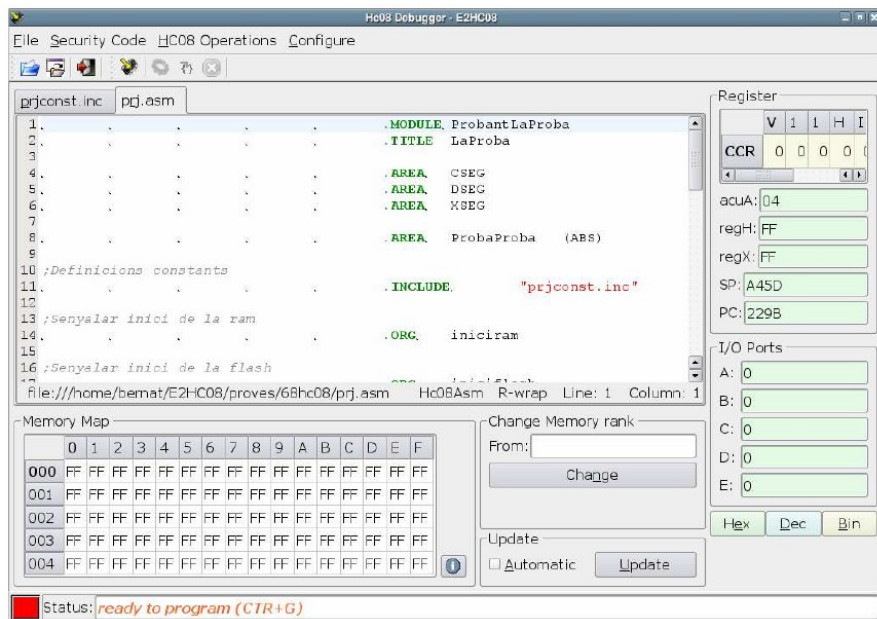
Hc08 Debugger - E2HC08

File Security Code HC08 Operations Configure

prjconst.inc prj.asm

1 .MODULE ProbantLaProba
2 .TITLE LaProba
3
4 .AREA CSEG
5 .AREA DSEG
6 .AREA XSEG
7
8 .AREA ProbaProba (ABS)
9
10 ;Definicions constants
11 .INCLUDE "prjconst.inc"
12
13 ;Senyalar inici de la ram
14 .ORG iniciram
15
16 ;Senyalar inici de la flash
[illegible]

file:///home/bernat/E2HC08/proves/68hc08/prj.asm Hc08Asm R-wrap Line: 1 Column: 1

Register

| | V | 1 | 1 | H | I |
|---|---|---|---|---|---|
| CCR | 0 | 0 | 0 | 0 | |

acuA: 04
regH: FF
regX: FF
SP: A45D
PC: 229B

I/O Ports
A: 0
B: 0
C: 0
D: 0
E: 0

Hex Dec Bin

Memory Map

| | 0 | 1 | 2 | 3 | 4 | 5 | 6 | 7 | 8 | 9 | A | B | C | D | E | F |
|---|---|---|---|---|---|---|---|---|---|---|---|---|---|---|---|---|
| 000 | FF | FF | FF | FF | FF | FF | FF | FF | FF | FF | FF | FF | FF | FF | FF | FF |
| 001 | FF | FF | FF | FF | FF | FF | FF | FF | FF | FF | FF | FF | FF | FF | FF | FF |
| 002 | FF | FF | FF | FF | FF | FF | FF | FF | FF | FF | FF | FF | FF | FF | FF | FF |
| 003 | FF | FF | FF | FF | FF | FF | FF | FF | FF | FF | FF | FF | FF | FF | FF | FF |
| 004 | FF | FF | FF | FF | FF | FF | FF | FF | FF | FF | FF | FF | FF | FF | FF | FF |

Change Memory rank
From:
Change

Update
Automatic Update

Status: ready to program (CTR+G)